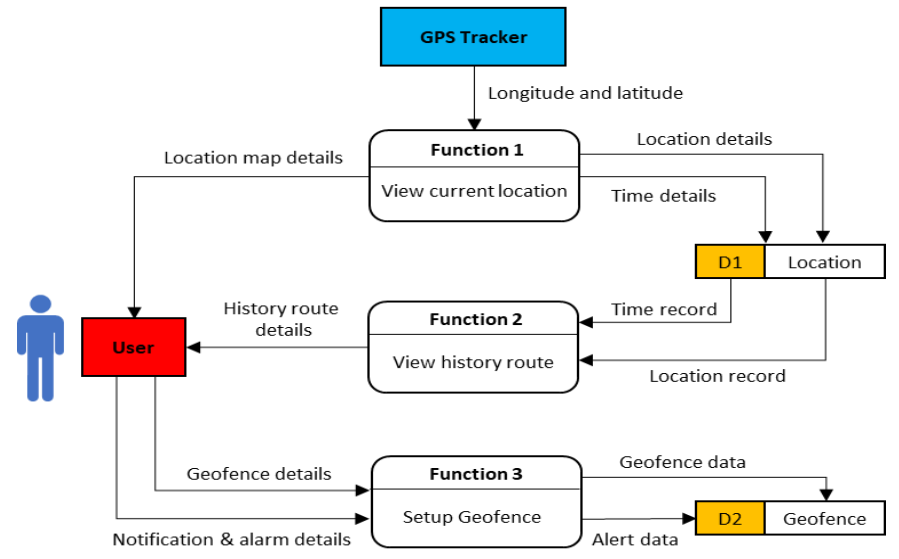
GPS Tracker

Longitude and latitude

Location map details

Function 1

View current location

Location details

Time details

D1

Location

History route details

Function 2

View history route

Time record

Location record

User

Geofence details

Function 3

Setup Geofence

Geofence data

Notification & alarm details

Alert data

D2

Geofence